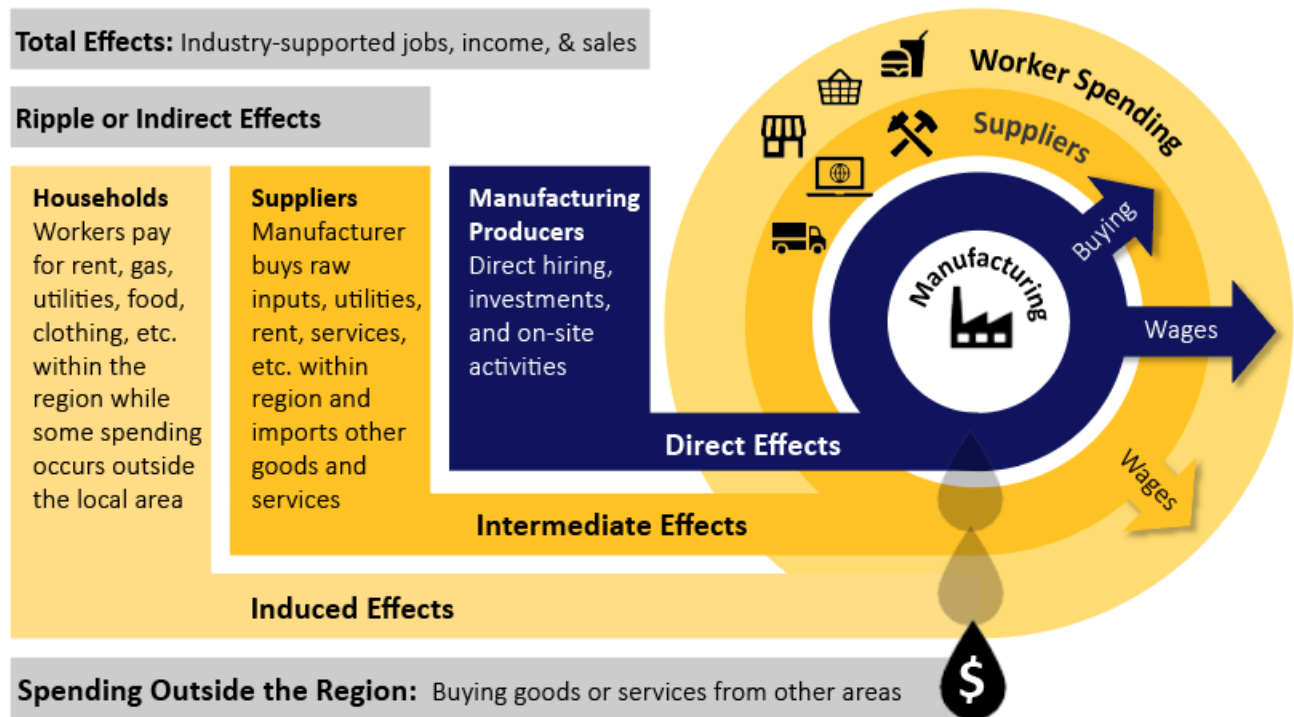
Total Effects: Industry-supported jobs, income, & sales

Ripple or Indirect Effects

Households
Workers pay for rent, gas, utilities, food, clothing, etc. within the region while some spending occurs outside the local area

Suppliers
Manufacturer buys raw inputs, utilities, rent, services, etc. within region and imports other goods and services

Manufacturing Producers
Direct hiring, investments, and on-site activities

Worker Spending

Suppliers

Buying

Manufacturing

Wages

Direct Effects

Wages

Intermediate Effects

Induced Effects

Spending Outside the Region: Buying goods or services from other areas

$